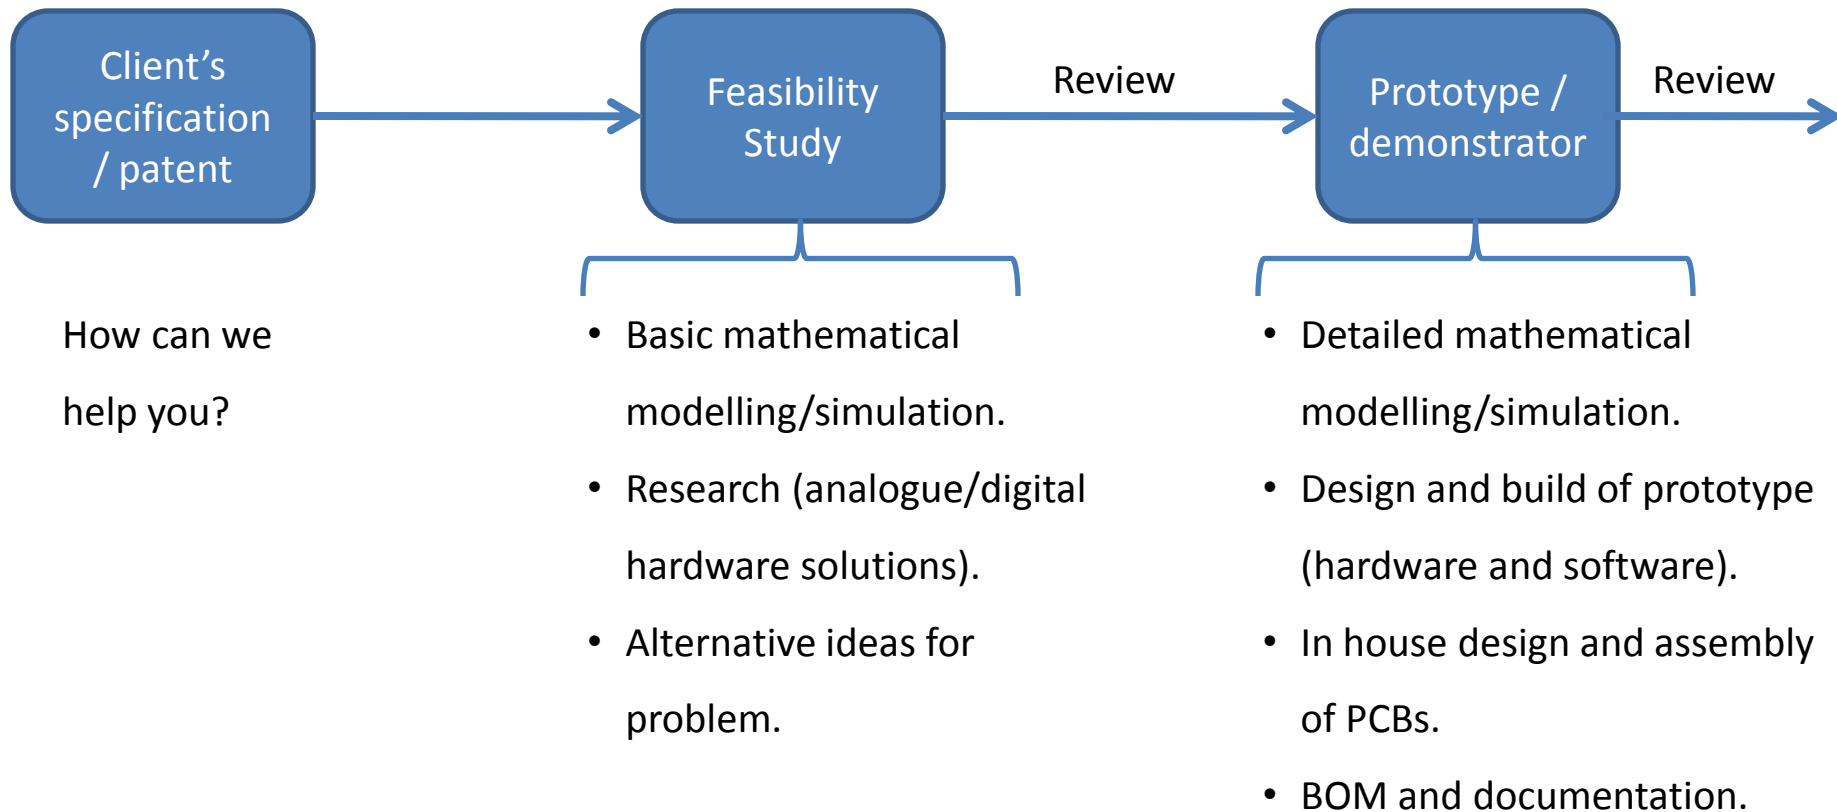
Client's specification / patent

Feasibility Study

Review

Prototype / demonstrator

Review

How can we help you?

- Basic mathematical modelling/simulation.
- Research (analogue/digital hardware solutions).
- Alternative ideas for problem.

- Detailed mathematical modelling/simulation.
- Design and build of prototype (hardware and software).
- In house design and assembly of PCBs.
- BOM and documentation.